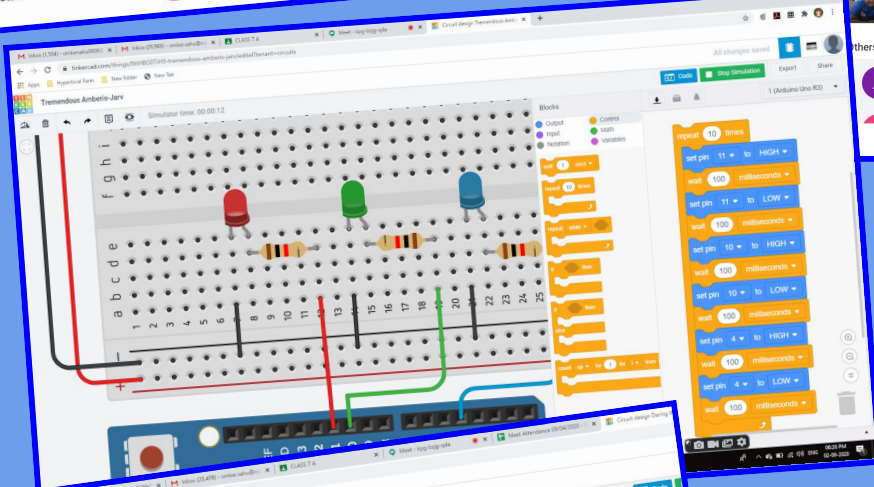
Inbox (1,504) - simkanalu0009@
Inbox (25,888) - simkar.sahu@c
CLASS 7 A
Meet - bpg-bzjg-qdx
Circuit design Tremendous Ambe
tinkercad.com/things/9hHB0ZSHVt-tremendous-amberis-jarv/editel?tenant=circuits
Apps
Hyperbeal Farm
New folder
New Tab
Tremendous Amberis-Jarv
All changes saved
Code
Stop Simulation
Export
Share
Simulator time: 00:00:12
1 (Arduino Uno R3)
Blocks
Output
Control
Input
Math
Notation
Variables
repeat 10 times
set pin 11 to HIGH
wait 100 milliseconds
set pin 11 to LOW
wait 100 milliseconds
set pin 10 to HIGH
wait 100 milliseconds
set pin 10 to LOW
wait 100 milliseconds
set pin 4 to HIGH
wait 100 milliseconds
set pin 4 to LOW
wait 100 milliseconds
j
i
h
g
f
e
d
c
b
a
1
5
10
15
20
25
5
6
7
8
9
10
11
12
13
14
15
16
17
18
19
20
21
22
23
24
25
Inbox (35,459) - simkar.sahu@c
CLASS 7 A
Meet - bpg-bzjg-qdx
Meet Attendance 09/04/2020
Circuit design During
others
06:25 PM
02-09-2020
ENG